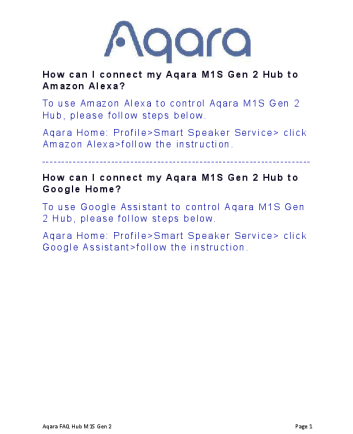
Aqara

How can I connect my Aqara M1S Gen 2 Hub to Amazon Alexa?

To use Amazon Alexa to control Aqara M1S Gen 2 Hub, please follow steps below.

Aqara Home: Profile>Smart Speaker Service> click Amazon Alexa>follow the instruction.

----------------------------------------------------------------------

How can I connect my Aqara M1S Gen 2 Hub to Google Home?

To use Google Assistant to control Aqara M1S Gen 2 Hub, please follow steps below.

Aqara Home: Profile>Smart Speaker Service> click Google Assistant>follow the instruction.

Aqara FAQ Hub M1S Gen 2

Page 1